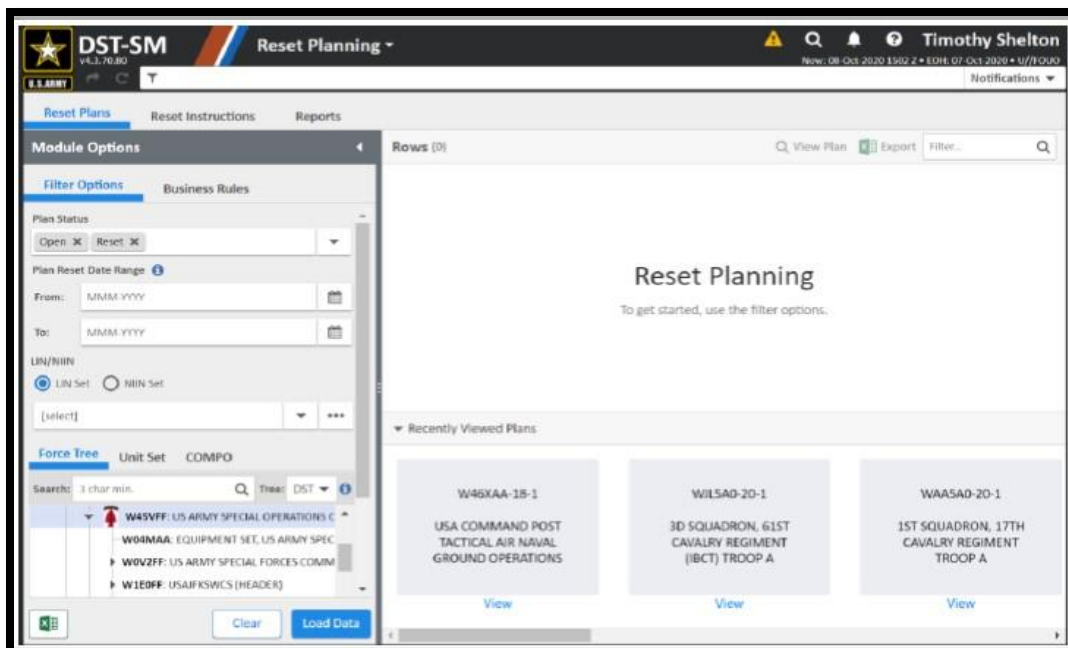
U.S.ARMY
DST-SM
v4.3.70.80
Reset Planning ▾
Timothy Shelton
Now: 08-Oct-2020 1502 Z • EOH: 07-Oct-2020 • U//FOUO
Notifications ▾

Reset Plans
Reset Instructions
Reports

Module Options

Filter Options
Business Rules

Plan Status
Open ✖ Reset ✖

Plan Reset Date Range
From: MMM-YYYY
To: MMM-YYYY

LIN/NIIN
LIN Set
NIIN Set
[select]

Force Tree
Unit Set
COMPO

Search: 3 char min.
Tree: DST

W45VFF: US ARMY SPECIAL OPERATIONS C
W04MAA: EQUIPMENT SET, US ARMY SPEC
W0V2FF: US ARMY SPECIAL FORCES COMM
W1E0FF: USAJFKSWCS (HEADER)

Clear
Load Data

Rows (0)
View Plan
Export
Filter...

Reset Planning
To get started, use the filter options.

Recently Viewed Plans

W46XAA-18-1
USA COMMAND POST TACTICAL AIR NAVAL GROUND OPERATIONS
View

WJL5A0-20-1
3D SQUADRON, 61ST CAVALRY REGIMENT (IBCT) TROOP A
View

WAA5A0-20-1
1ST SQUADRON, 17TH CAVALRY REGIMENT TROOP A
View